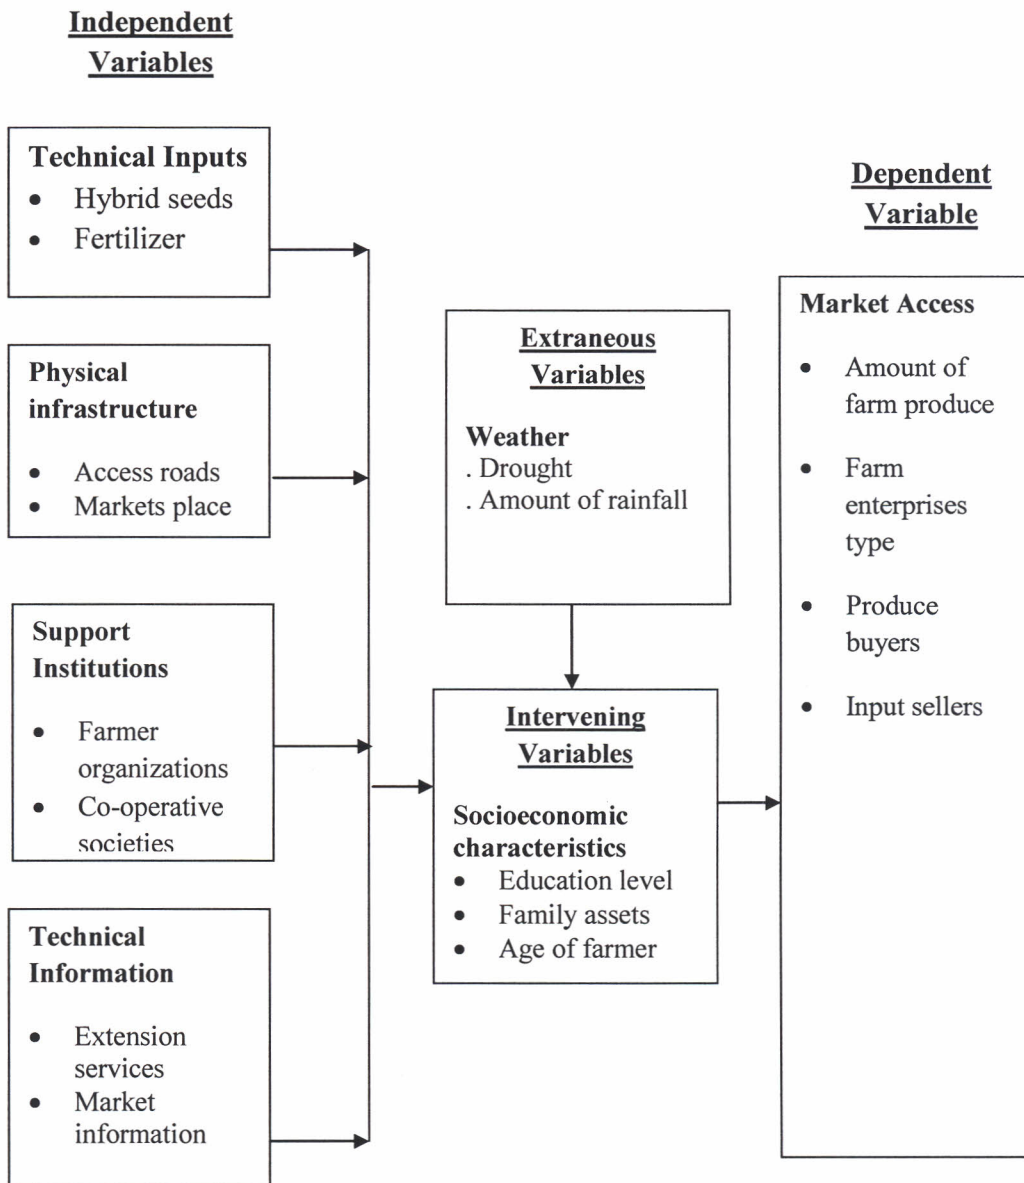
Independent Variables

Technical Inputs
- Hybrid seeds
- Fertilizer

Physical infrastructure
- Access roads
- Markets place

Support Institutions
- Farmer organizations
- Co-operative societies

Technical Information
- Extension services
- Market information

Extraneous Variables

Weather
. Drought
. Amount of rainfall

Intervening Variables

Socioeconomic characteristics
- Education level
- Family assets
- Age of farmer

Dependent Variable

Market Access
- Amount of farm produce
- Farm enterprises type
- Produce buyers
- Input sellers